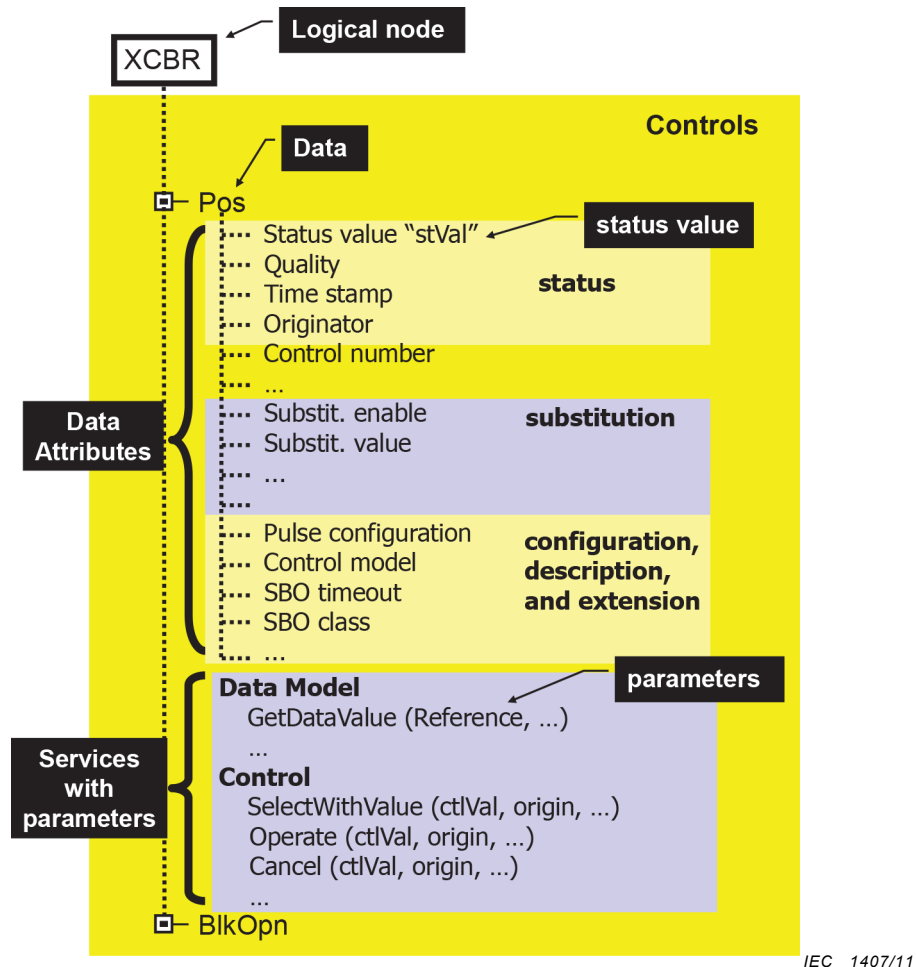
Logical node

XCBR

Controls

Data

Pos

Status value “stVal”

status value

Quality

Time stamp

status

Originator

Control number

…

Substit. enable

substitution

Substit. value

…

Data Attributes

Pulse configuration

Control model

configuration, description, and extension

SBO timeout

SBO class

…

parameters

Data Model

GetDataValue (Reference, …)

…

Services with parameters

Control

SelectWithValue (ctlVal, origin, …)

Operate (ctlVal, origin, …)

Cancel (ctlVal, origin, …)

…

BlkOpn

IEC 1407/11